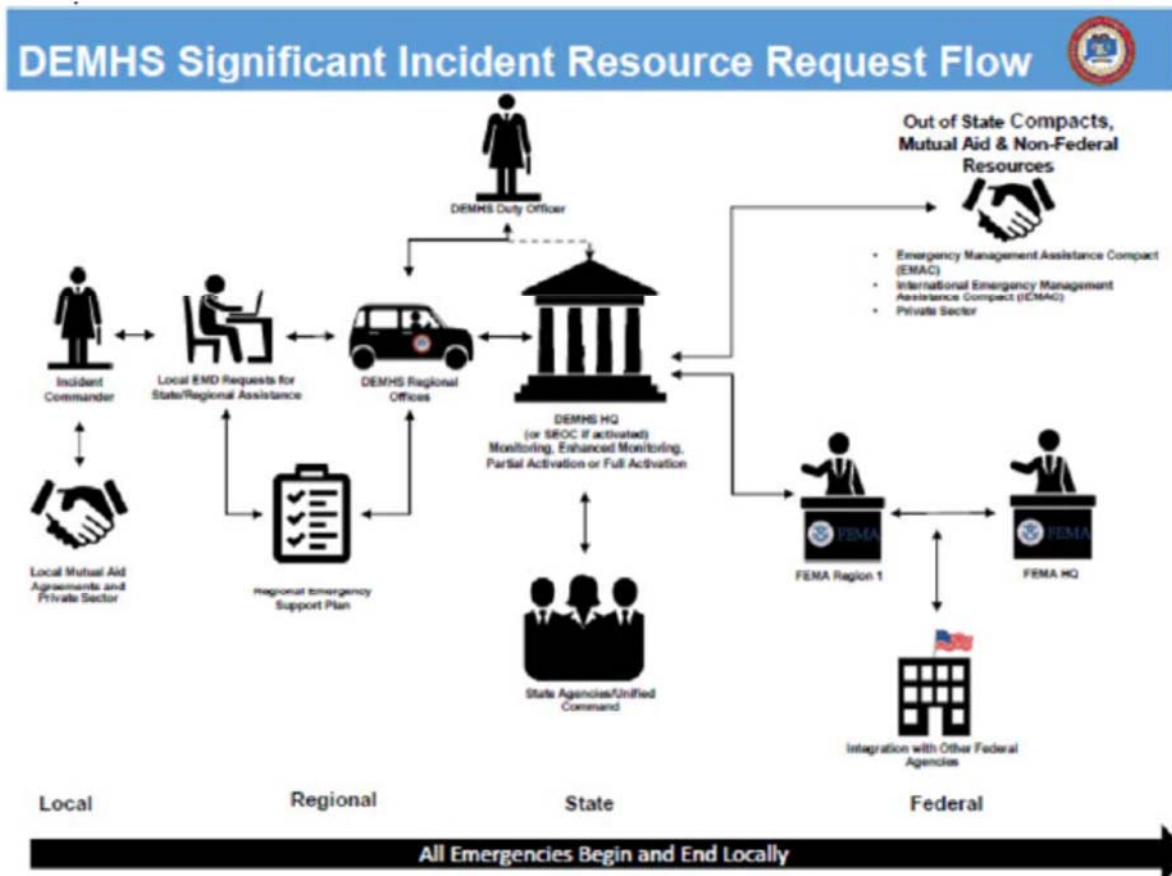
DEMHS Significant Incident Resource Request Flow

DEMHS Duty Officer

Out of State Compacts, Mutual Aid & Non-Federal Resources

- Emergency Management Assistance Compact (EMAC)
- International Emergency Management Assistance Compact (IEMAC)
- Private Sector

Incident Commander

Local EMD Requests for State/Regional Assistance

DEMHS Regional Offices

DEMHS HQ (or SEOC if activated) Monitoring, Enhanced Monitoring, Partial Activation or Full Activation

Local Mutual Aid Agreements and Private Sector

Regional Emergency Support Plan

FEMA

FEMA

FEMA Region 1

FEMA HQ

State Agencies/Unified Command

Integration with Other Federal Agencies

Local

Regional

State

Federal

All Emergencies Begin and End Locally